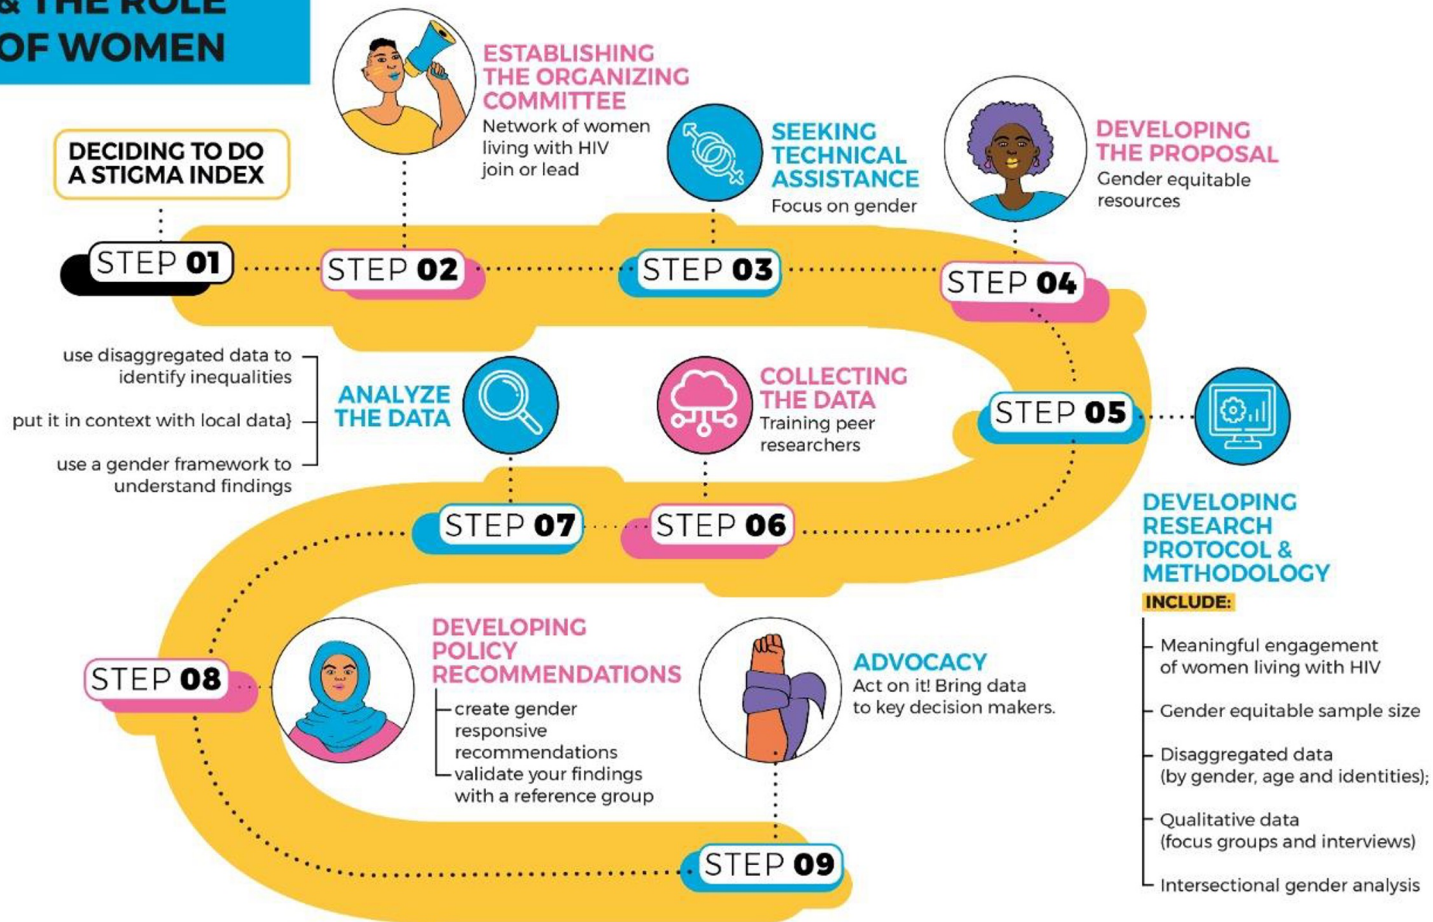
& THE ROLE
OF WOMEN

DECIDING TO DO A STIGMA INDEX

STEP 01

ESTABLISHING THE ORGANIZING COMMITTEE
Network of women living with HIV join or lead

STEP 02

SEEKING TECHNICAL ASSISTANCE
Focus on gender

STEP 03

DEVELOPING THE PROPOSAL
Gender equitable resources

STEP 04

STEP 05

DEVELOPING RESEARCH PROTOCOL & METHODOLOGY
INCLUDE:
Meaningful engagement of women living with HIV
Gender equitable sample size
Disaggregated data (by gender, age and identities);
Qualitative data (focus groups and interviews)
Intersectional gender analysis

COLLECTING THE DATA
Training peer researchers

STEP 06

ANALYZE THE DATA
use disaggregated data to identify inequalities
put it in context with local data}
use a gender framework to understand findings

STEP 07

STEP 08

DEVELOPING POLICY RECOMMENDATIONS
create gender responsive recommendations
validate your findings with a reference group

ADVOCACY
Act on it! Bring data to key decision makers.

STEP 09